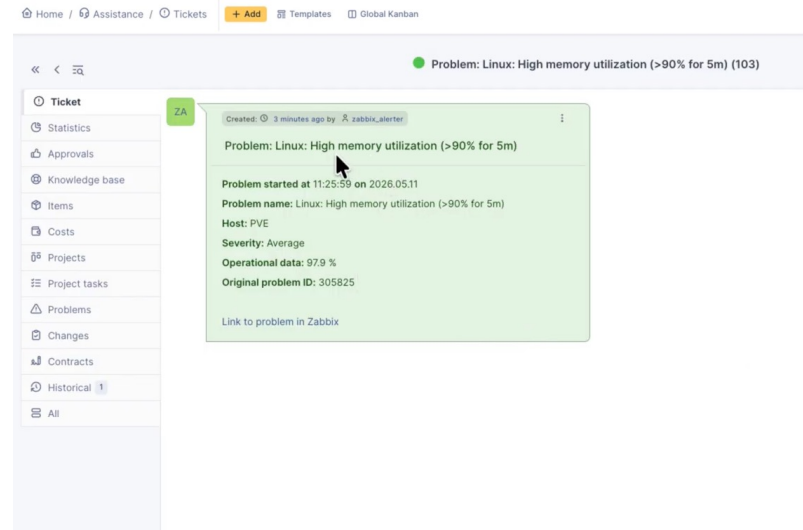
Home / Assistance / Tickets + Add Templates Global Kanban

Problem: Linux: High memory utilization (>90% for 5m) (103)

Ticket
Statistics
Approvals
Knowledge base
Items
Costs
Projects
Project tasks
Problems
Changes
Contracts
Historical 1
All

ZA

Created: 3 minutes ago by zabbix_alerter

Problem: Linux: High memory utilization (>90% for 5m)

Problem started at 11:25:59 on 2026.05.11
Problem name: Linux: High memory utilization (>90% for 5m)
Host: PVE
Severity: Average
Operational data: 97.9 %
Original problem ID: 305825

Link to problem in Zabbix